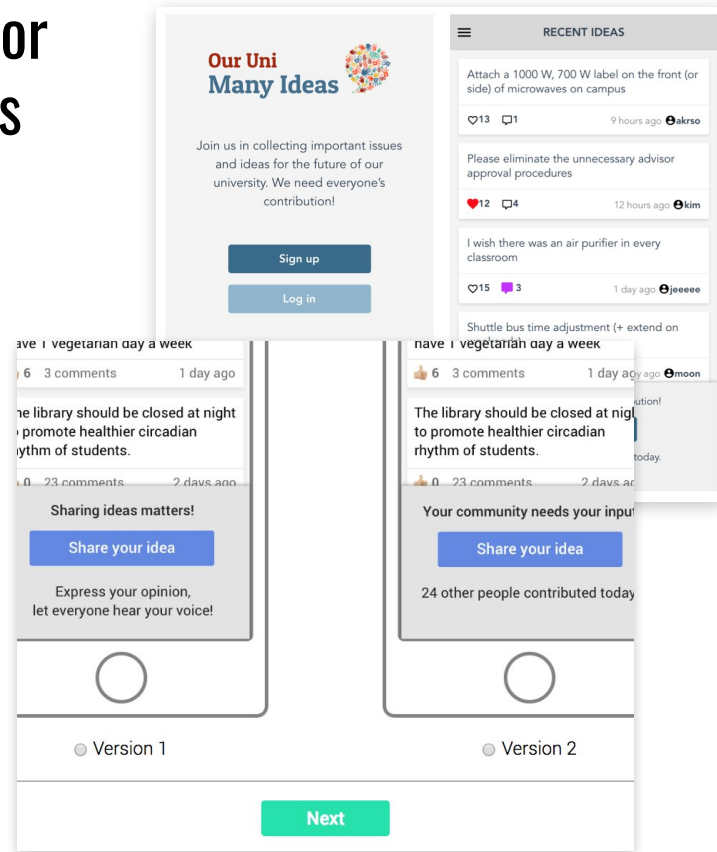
or
s

Our Uni
Many Ideas

Join us in collecting important issues and ideas for the future of our university. We need everyone's contribution!

Sign up

Log in

RECENT IDEAS

Attach a 1000 W, 700 W label on the front (or side) of microwaves on campus

13 1 9 hours ago akrso

Please eliminate the unnecessary advisor approval procedures

12 4 12 hours ago kim

I wish there was an air purifier in every classroom

15 3 1 day ago jeeeee

Shuttle bus time adjustment (+ extend on

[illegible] ago moon

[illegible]ution!

today.

ave 1 vegetarian day a week

6 3 comments 1 day ago

he library should be closed at night promote healthier circadian rhythm of students.

0 23 comments 2 days ago

Sharing ideas matters!

Share your idea

Express your opinion, let everyone hear your voice!

Version 1

have 1 vegetarian day a week

6 3 comments 1 day a

The library should be closed at nig to promote healthier circadian rhythm of students.

0 23 comments 2 days a

Your community needs your input

Share your idea

24 other people contributed today

Version 2

Next